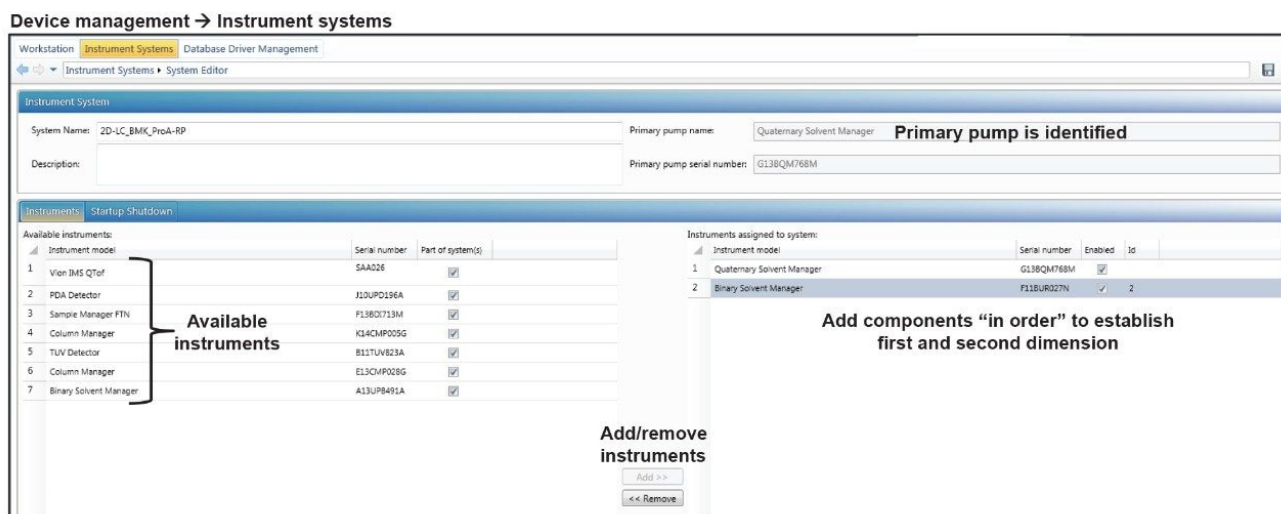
Device management → Instrument systems

Workstation | Instrument Systems | Database Driver Management

Instrument Systems ▸ System Editor

Instrument System

System Name: 2D-LC_BMK_ProA-RP

Description:

Primary pump name: Quaternary Solvent Manager **Primary pump is identified**

Primary pump serial number: G138QM768M

Instruments | Startup Shutdown

Available instruments:

| | Instrument model | Serial number | Part of system(s) |
|---|---|---|---|
| 1 | Vion IMS QTof | SAA026 | ✓ |
| 2 | PDA Detector | J10UPD196A | ✓ |
| 3 | Sample Manager FTN | F13BDI713M | ✓ |
| 4 | Column Manager | K14CMP005G | ✓ |
| 5 | TUV Detector | B11TUV823A | ✓ |
| 6 | Column Manager | E13CMP028G | ✓ |
| 7 | Binary Solvent Manager | A13UPB491A | ✓ |

Available instruments

Add/remove instruments

Add >>

<< Remove

Instruments assigned to system:

| | Instrument model | Serial number | Enabled | Id |
|---|---|---|---|---|
| 1 | Quaternary Solvent Manager | G138QM768M | ✓ | |
| 2 | Binary Solvent Manager | F11BUR027N | ✓ | 2 |

Add components “in order” to establish first and second dimension